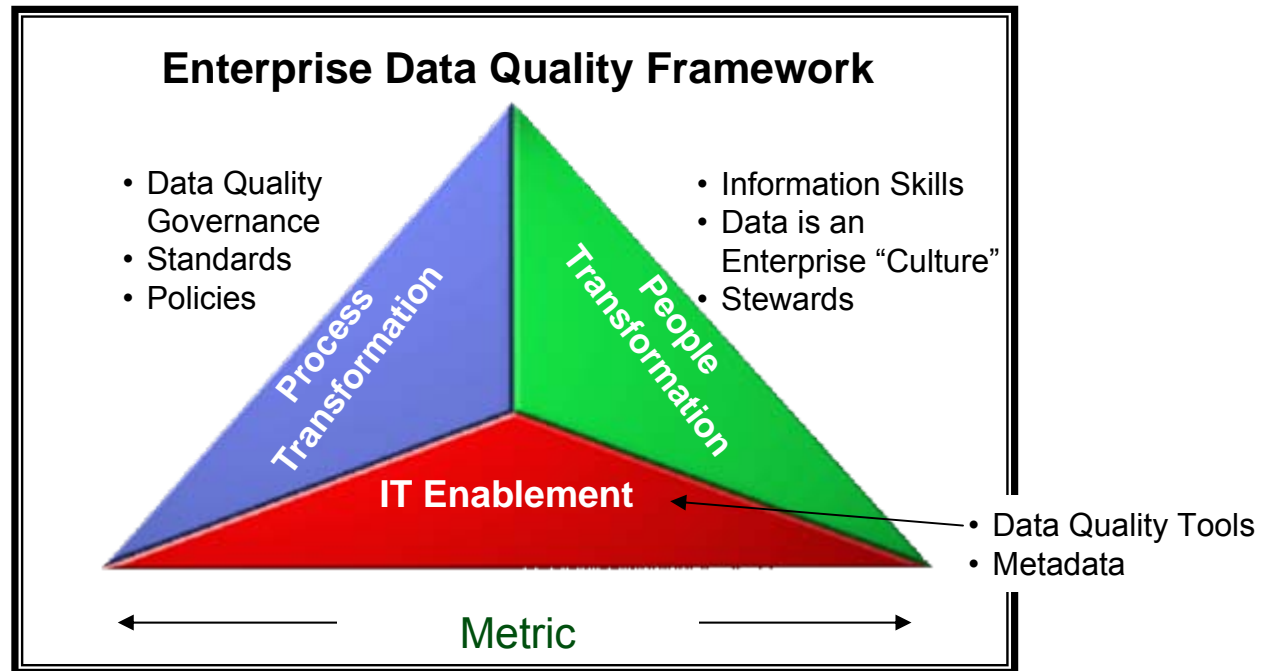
Enterprise Data Quality Framework

• Data Quality Governance
• Standards
• Policies

• Information Skills
• Data is an Enterprise "Culture"
• Stewards

Process Transformation

People Transformation

IT Enablement

• Data Quality Tools
• Metadata

Metric